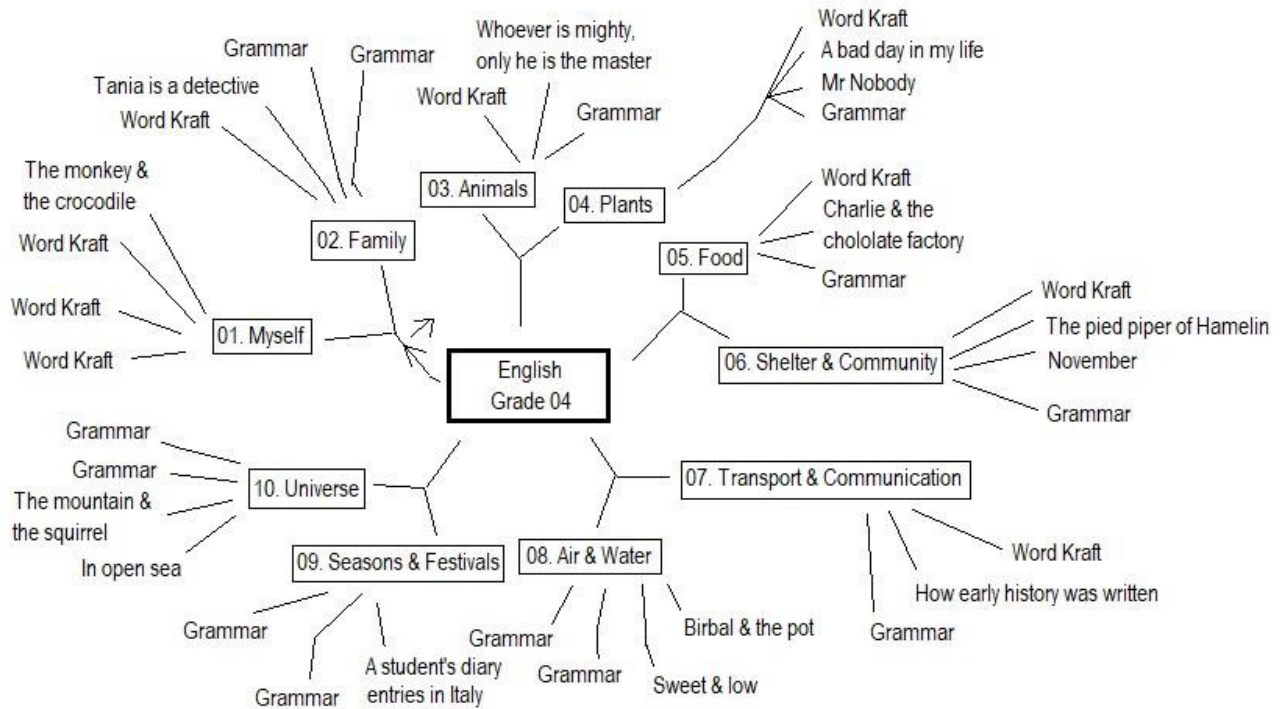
English
Grade 04

01. Myself
The monkey & the crocodile
Word Kraft
Word Kraft
Word Kraft

02. Family
Grammar
Grammar
Tania is a detective
Word Kraft

03. Animals
Whoever is mighty, only he is the master
Word Kraft
Grammar

04. Plants
Word Kraft
A bad day in my life
Mr Nobody
Grammar

05. Food
Word Kraft
Charlie & the chololate factory
Grammar

06. Shelter & Community
Word Kraft
The pied piper of Hamelin
November
Grammar

07. Transport & Communication
Word Kraft
How early history was written
Grammar

08. Air & Water
Grammar
Grammar
Sweet & low
Birbal & the pot

09. Seasons & Festivals
Grammar
Grammar
A student's diary entries in Italy

10. Universe
Grammar
Grammar
The mountain & the squirrel
In open sea